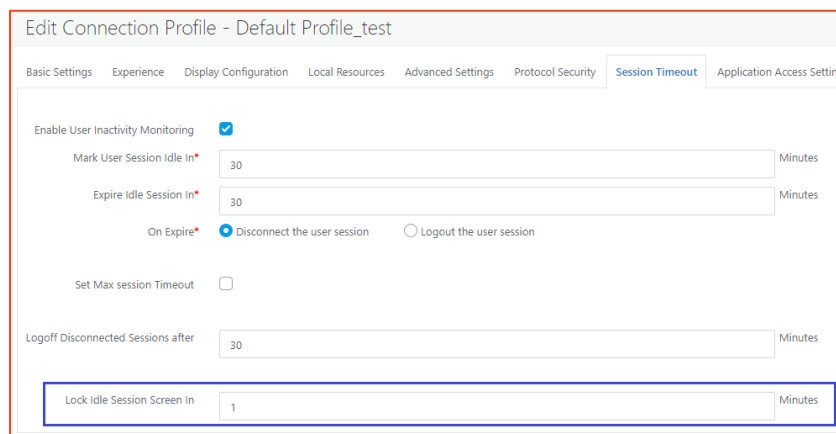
Edit Connection Profile - Default Profile_test

Basic Settings Experience Display Configuration Local Resources Advanced Settings Protocol Security Session Timeout Application Access Settin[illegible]

Enable User Inactivity Monitoring

Mark User Session Idle In* 30 Minutes

Expire Idle Session In* 30 Minutes

On Expire* Disconnect the user session Logout the user session

Set Max session Timeout

Logoff Disconnected Sessions after 30 Minutes

Lock Idle Session Screen In 1 Minutes